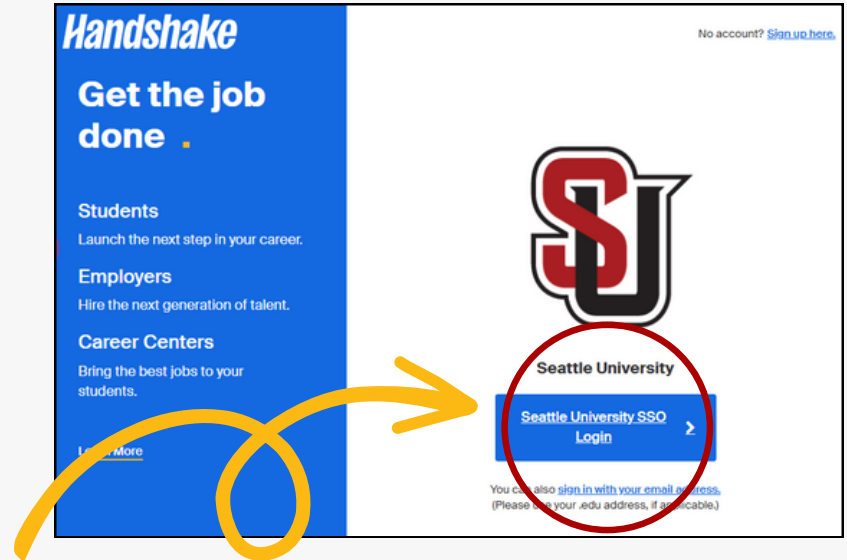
Handshake

Get the job done .

Students
Launch the next step in your career.

Employers
Hire the next generation of talent.

Career Centers
Bring the best jobs to your students.

L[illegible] More

No account? Sign up here.

SU

Seattle University

Seattle University SSO Login

You ca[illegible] also sign in with your email a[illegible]ress.
(Please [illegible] your .edu address, if applicable.)